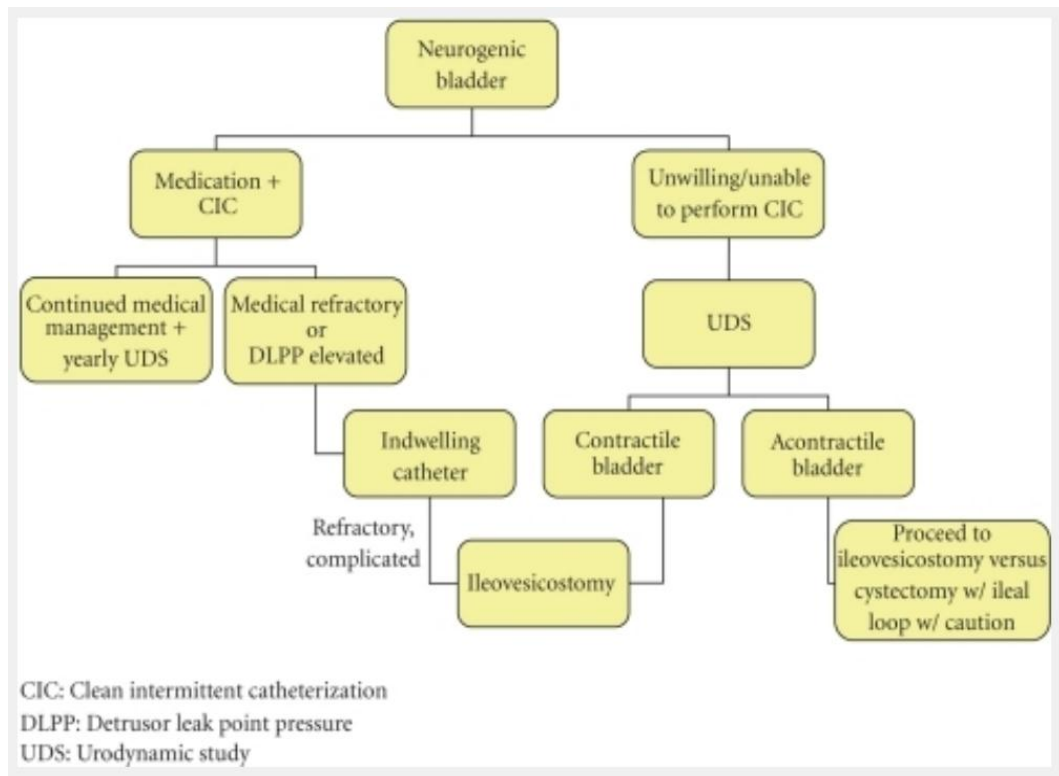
Neurogenic bladder

Medication + CIC

Unwilling/unable to perform CIC

Continued medical management + yearly UDS

Medical refractory or DLPP elevated

UDS

Indwelling catheter

Contractile bladder

Acontractile bladder

Refractory, complicated

Ileovesicostomy

Proceed to ileovesicostomy versus cystectomy w/ ileal loop w/ caution

CIC: Clean intermittent catheterization
DLPP: Detrusor leak point pressure
UDS: Urodynamic study